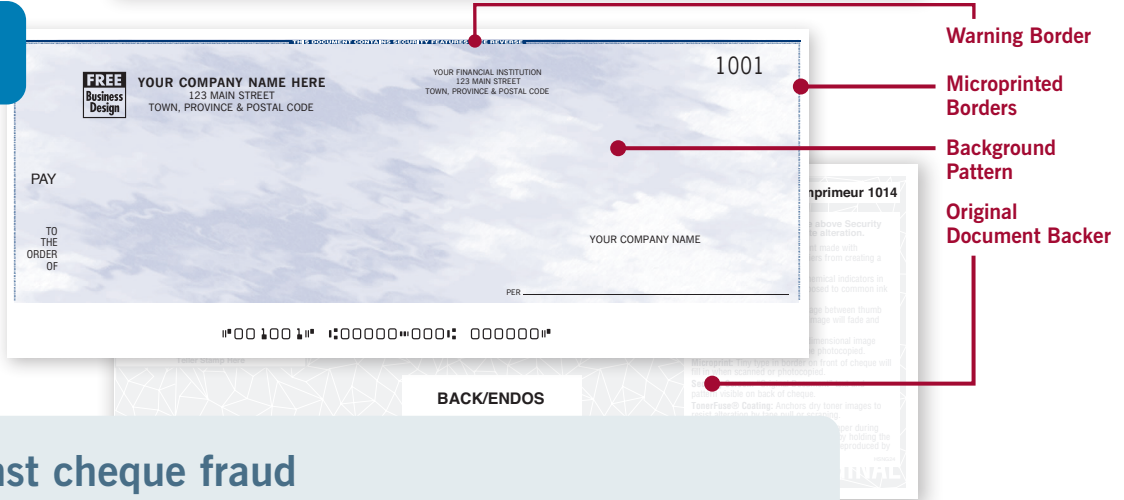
THIS DOCUMENT CONTAINS SECURITY FEATURES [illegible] REVERSE

FREE Business Design

YOUR COMPANY NAME HERE
123 MAIN STREET
TOWN, PROVINCE & POSTAL CODE

YOUR FINANCIAL INSTITUTION
123 MAIN STREET
TOWN, PROVINCE & POSTAL CODE

1001

PAY

TO THE ORDER OF

YOUR COMPANY NAME

PER

⑈001001⑈ ⑆00000⑉000⑆ 000000⑈

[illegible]nprimeur 1014

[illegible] above Security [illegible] alteration.

Microprint: Tiny type in border on front of cheque will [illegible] scanned or photocopied.

TonerFuse® Coating: Anchors dry toner images to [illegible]

BACK/ENDOS

Warning Border

Microprinted Borders

Background Pattern

Original Document Backer

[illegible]nst cheque fraud